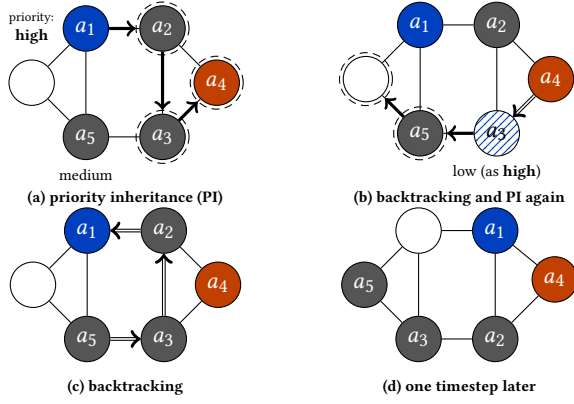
priority: **high**

$a_1$ $a_2$ $a_4$ $a_5$ $a_3$

medium

**(a) priority inheritance (PI)**

$a_1$ $a_2$ $a_4$ $a_5$ $a_3$

low (as **high**)

**(b) backtracking and PI again**

$a_1$ $a_2$ $a_4$ $a_5$ $a_3$

**(c) backtracking**

$a_1$ $a_5$ $a_4$ $a_3$ $a_2$

**(d) one timestep later**